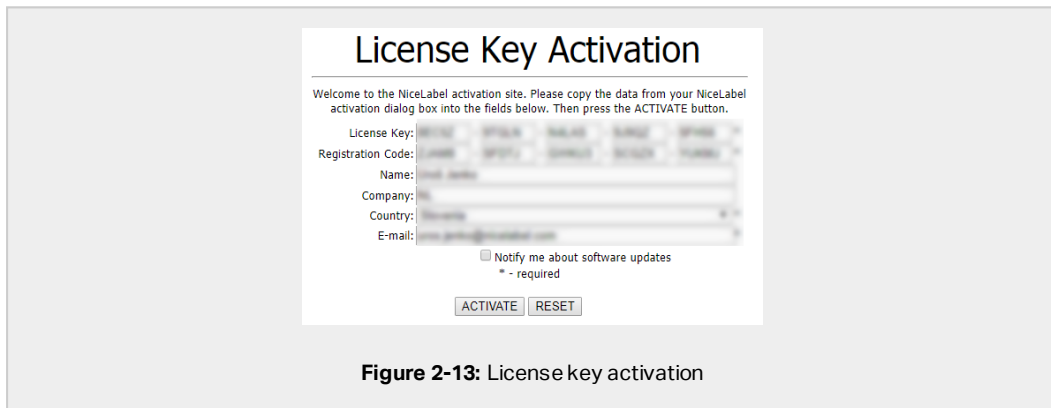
License Key Activation

Welcome to the NiceLabel activation site. Please copy the data from your NiceLabel activation dialog box into the fields below. Then press the ACTIVATE button.

License Key: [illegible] - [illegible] - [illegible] - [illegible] - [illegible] *
Registration Code: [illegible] - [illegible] - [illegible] - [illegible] - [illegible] *
Name: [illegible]
Company: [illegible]
Country: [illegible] *
E-mail: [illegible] *

Notify me about software updates
* - required

ACTIVATE RESET

**Figure 2-13:** License key activation